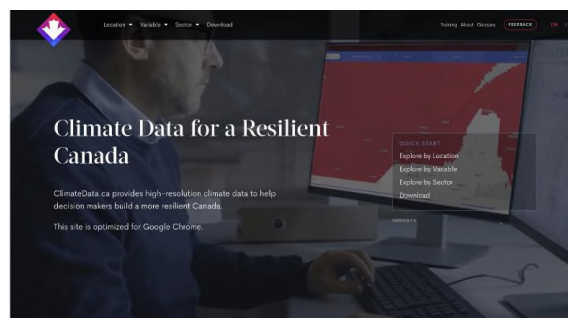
Location ▾ Variable ▾ Sector ▾ Download

Training About Glossary FEEDBACK EN

Climate Data for a Resilient Canada

ClimateData.ca provides high-resolution climate data to help decision makers build a more resilient Canada.

This site is optimized for Google Chrome.

QUICK START
Explore by Location
Explore by Variable
Explore by Sector
Download